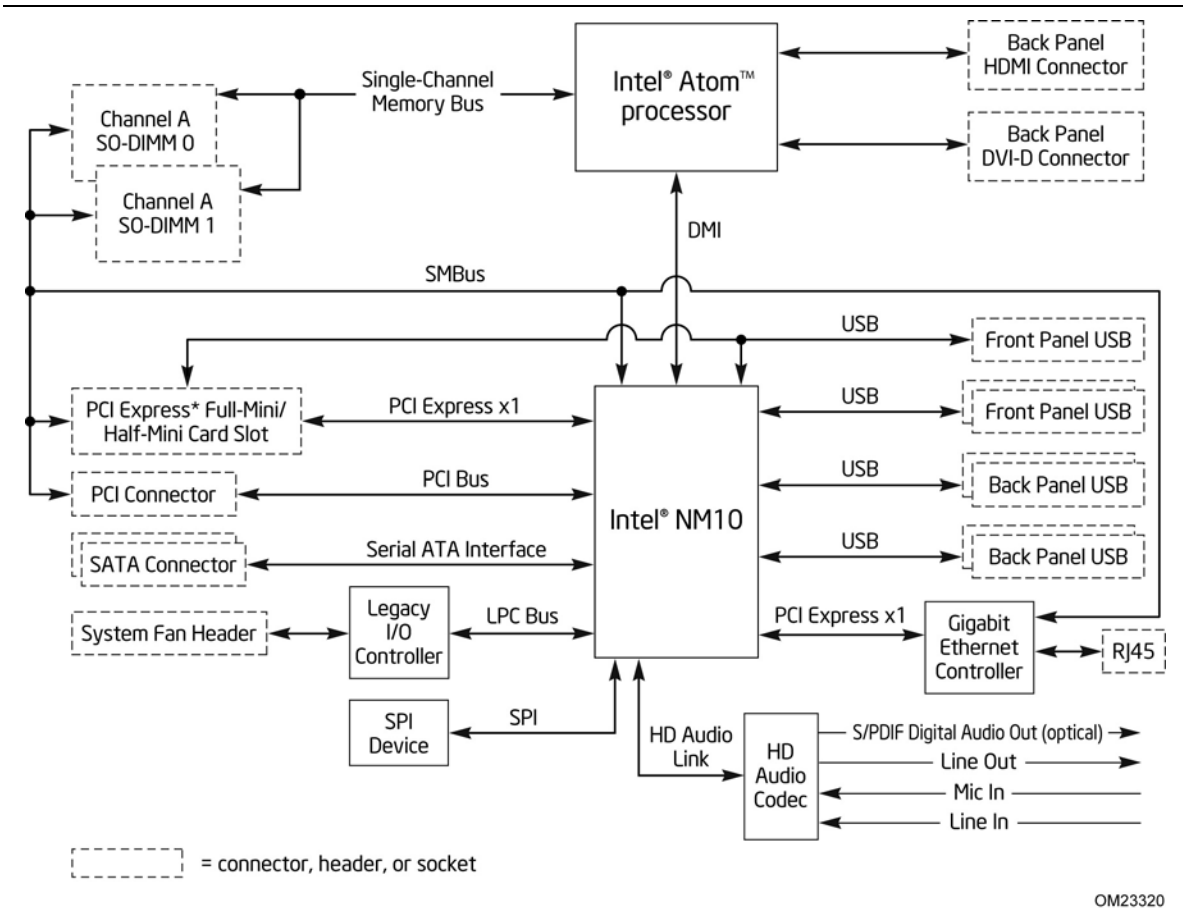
Intel® Atom™ processor

Back Panel HDMI Connector

Back Panel DVI-D Connector

Single-Channel Memory Bus

Channel A SO-DIMM 0

Channel A SO-DIMM 1

DMI

SMBus

USB

Front Panel USB

PCI Express* Full-Mini/ Half-Mini Card Slot

PCI Express x1

USB

Front Panel USB

PCI Connector

PCI Bus

USB

Back Panel USB

Intel® NM10

SATA Connector

Serial ATA Interface

USB

Back Panel USB

System Fan Header

Legacy I/O Controller

LPC Bus

PCI Express x1

Gigabit Ethernet Controller

RJ45

SPI Device

SPI

HD Audio Link

HD Audio Codec

S/PDIF Digital Audio Out (optical)

Line Out

Mic In

Line In

= connector, header, or socket

OM23320